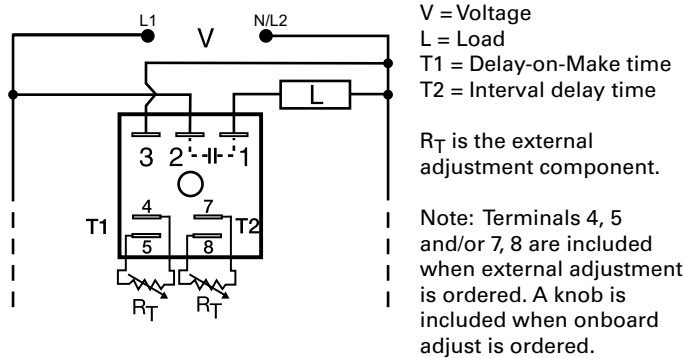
L1
N/L2
V
L
3
2
1
4
5
7
8
T1
T2
$R_T$
$R_T$

V = Voltage
L = Load
T1 = Delay-on-Make time
T2 = Interval delay time

$R_T$ is the external adjustment component.

Note: Terminals 4, 5 and/or 7, 8 are included when external adjustment is ordered. A knob is included when onboard adjust is ordered.